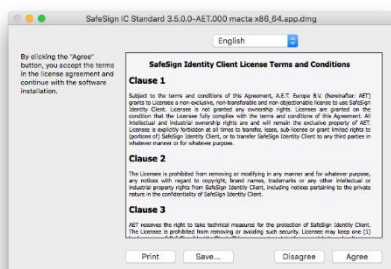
SafeSign IC Standard 3.6.0.0-AET.000 macta x86_64.app.dmg

English

By clicking the "Agree" button, you accept the terms in the license agreement and continue with the software installation.

SafeSign Identity Client License Terms and Conditions

Clause 1

Subject to the terms and conditions of this Agreement, A.E.T. Europe B.V. (hereinafter: AET) grants to Licensee a non-exclusive, non-transferable and non-objectionable license to use SafeSign Identity Client. Licensee is not granted any ownership rights. Licenses are granted on the condition that the Licensee fully complies with the terms and conditions of this Agreement. All intellectual and industrial ownership rights are and will remain the exclusive property of AET. Licensee is explicitly forbidden at all times to transfer, lease, sub-license or grant limited rights to (portions of) SafeSign Identity Client, or to transfer SafeSign Identity Client to any third parties in whatever manner or for whatever purpose.

Clause 2

The Licensee is prohibited from removing or modifying in any manner and for whatever purpose, any notices with regard to copyright, brand names, trademarks or any other intellectual or industrial property rights from SafeSign Identity Client, including notices pertaining to the private nature in the confidentiality of SafeSign Identity Client.

Clause 3

AET reserves the right to take technical measures for the protection of SafeSign Identity Client. The Licensee is prohibited from removing or avoiding such security. Licensee may keep one (1) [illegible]

Print Save... Disagree Agree